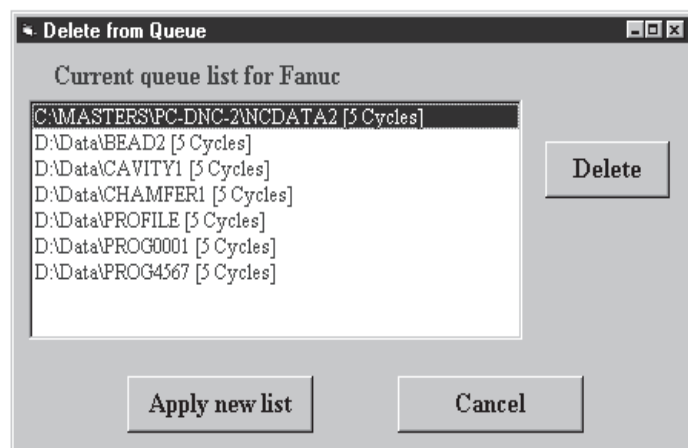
Delete from Queue

Current queue list for Fanuc

C:\MASTERS\PC-DNC-2\NCDATA2 [5 Cycles]
D:\Data\BEAD2 [5 Cycles]
D:\Data\CAVITY1 [5 Cycles]
D:\Data\CHAMFER1 [5 Cycles]
D:\Data\PROFILE [5 Cycles]
D:\Data\PROG0001 [5 Cycles]
D:\Data\PROG4567 [5 Cycles]

Delete

Apply new list

Cancel